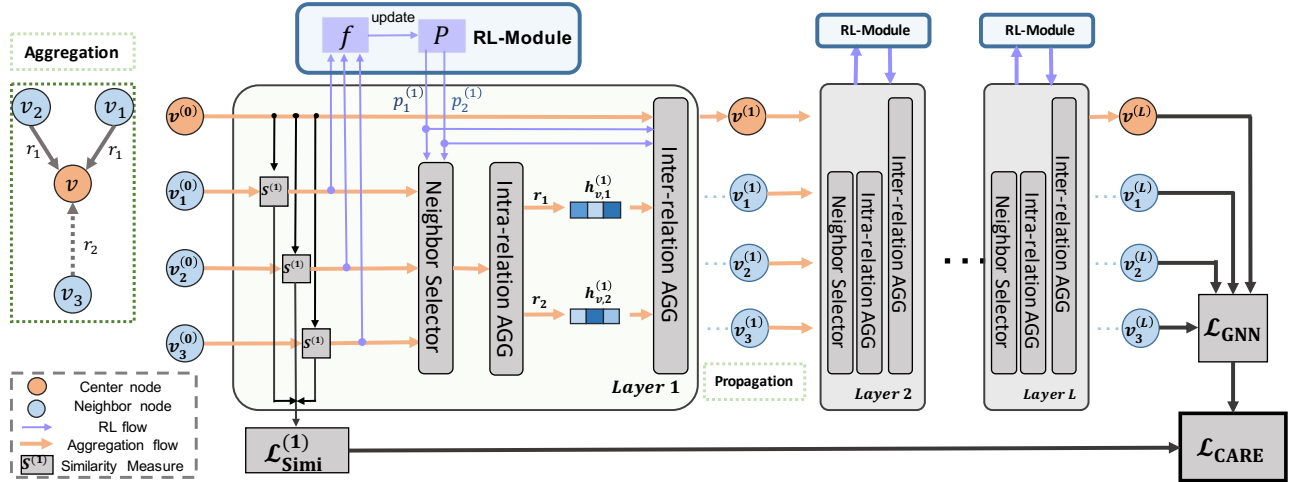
$f$ update $P$ RL-Module

RL-Module

RL-Module

Aggregation

$v_2$ $v_1$ $r_1$ $r_1$ $v$ $r_2$ $v_3$

$v^{(0)}$

$v_1^{(0)}$

$v_2^{(0)}$

$v_3^{(0)}$

$S^{(1)}$

$S^{(1)}$

$S^{(1)}$

$p_1^{(1)}$ $p_2^{(1)}$

Neighbor Selector

Intra-relation AGG

$r_1$ $h_{v,1}^{(1)}$

$r_2$ $h_{v,2}^{(1)}$

Inter-relation AGG

Layer 1

$v^{(1)}$

$v_1^{(1)}$

$v_2^{(1)}$

$v_3^{(1)}$

Propagation

Neighbor Selector

Intra-relation AGG

Inter-relation AGG

Layer 2

Neighbor Selector

Intra-relation AGG

Inter-relation AGG

Layer L

$v^{(L)}$

$v_1^{(L)}$

$v_2^{(L)}$

$v_3^{(L)}$

$\mathcal{L}_{\text{GNN}}$

$\mathcal{L}_{\text{Simi}}^{(1)}$

$\mathcal{L}_{\text{CARE}}$

Center node

Neighbor node

RL flow

Aggregation flow

$S^{(1)}$ Similarity Measure